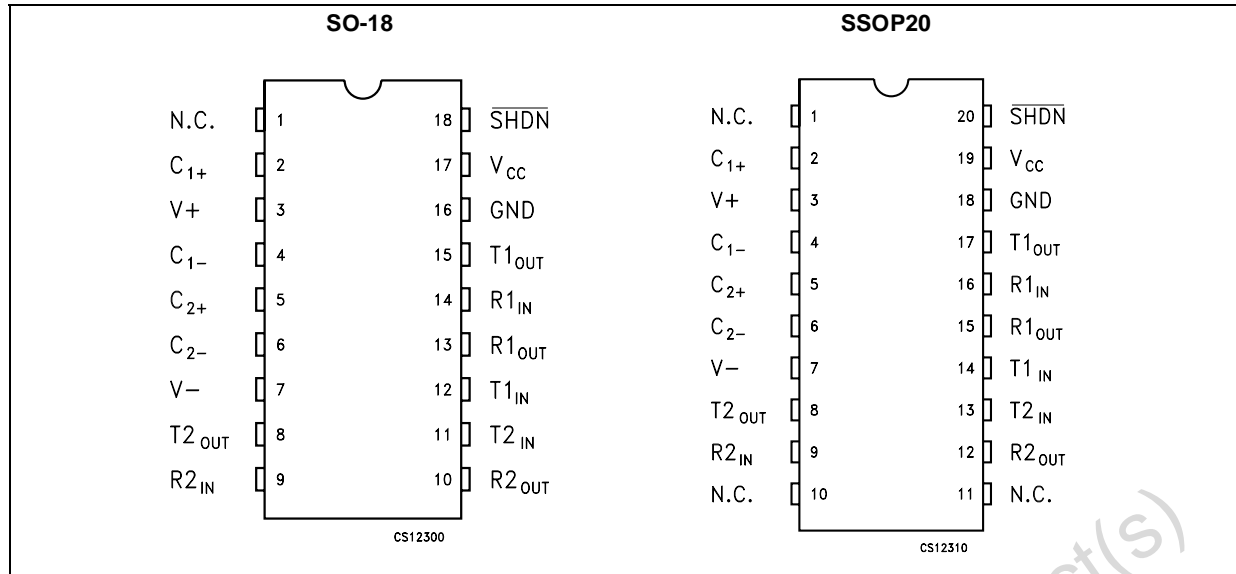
SO-18

N.C. 1
$C_{1+}$ 2
V+ 3
$C_{1-}$ 4
$C_{2+}$ 5
$C_{2-}$ 6
V− 7
$T2_{OUT}$ 8
$R2_{IN}$ 9

18 $\overline{SHDN}$
17 $V_{CC}$
16 GND
15 $T1_{OUT}$
14 $R1_{IN}$
13 $R1_{OUT}$
12 $T1_{IN}$
11 $T2_{IN}$
10 $R2_{OUT}$

CS12300

SSOP20

N.C. 1
$C_{1+}$ 2
V+ 3
$C_{1-}$ 4
$C_{2+}$ 5
$C_{2-}$ 6
V− 7
$T2_{OUT}$ 8
$R2_{IN}$ 9
N.C. 10

20 $\overline{SHDN}$
19 $V_{CC}$
18 GND
17 $T1_{OUT}$
16 $R1_{IN}$
15 $R1_{OUT}$
14 $T1_{IN}$
13 $T2_{IN}$
12 $R2_{OUT}$
11 N.C.

CS12310

ct(S)